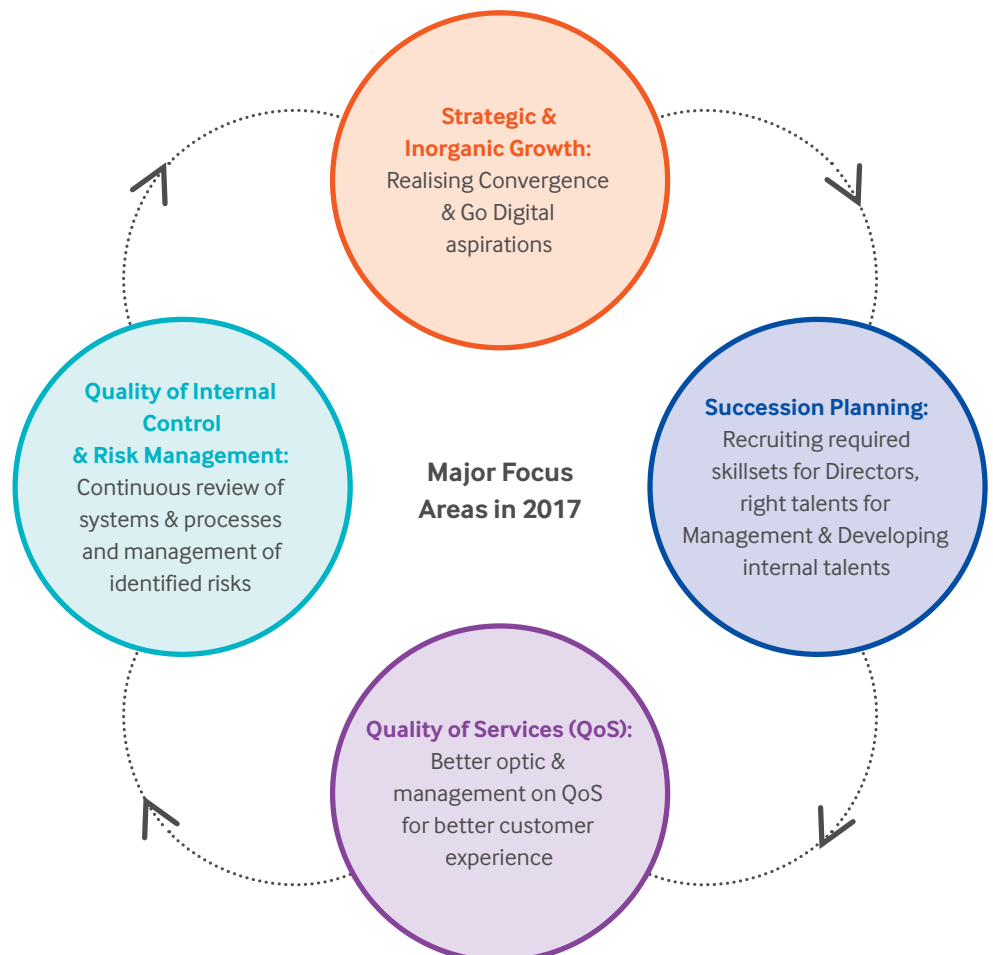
Strategic & Inorganic Growth:
Realising Convergence & Go Digital aspirations

Succession Planning:
Recruiting required skillsets for Directors, right talents for Management & Developing internal talents

Major Focus Areas in 2017

Quality of Internal Control & Risk Management:
Continuous review of systems & processes and management of identified risks

Quality of Services (QoS):
Better optic & management on QoS for better customer experience